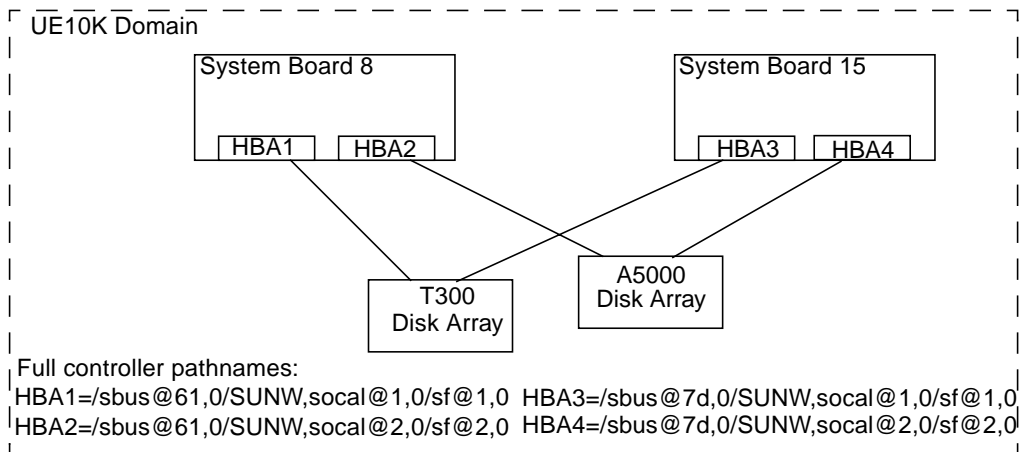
UE10K Domain

System Board 8

HBA1

HBA2

System Board 15

HBA3

HBA4

T300 Disk Array

A5000 Disk Array

Full controller pathnames:

HBA1=/sbus@61,0/SUNW,socal@1,0/sf@1,0 HBA3=/sbus@7d,0/SUNW,socal@1,0/sf@1,0

HBA2=/sbus@61,0/SUNW,socal@2,0/sf@2,0 HBA4=/sbus@7d,0/SUNW,socal@2,0/sf@2,0